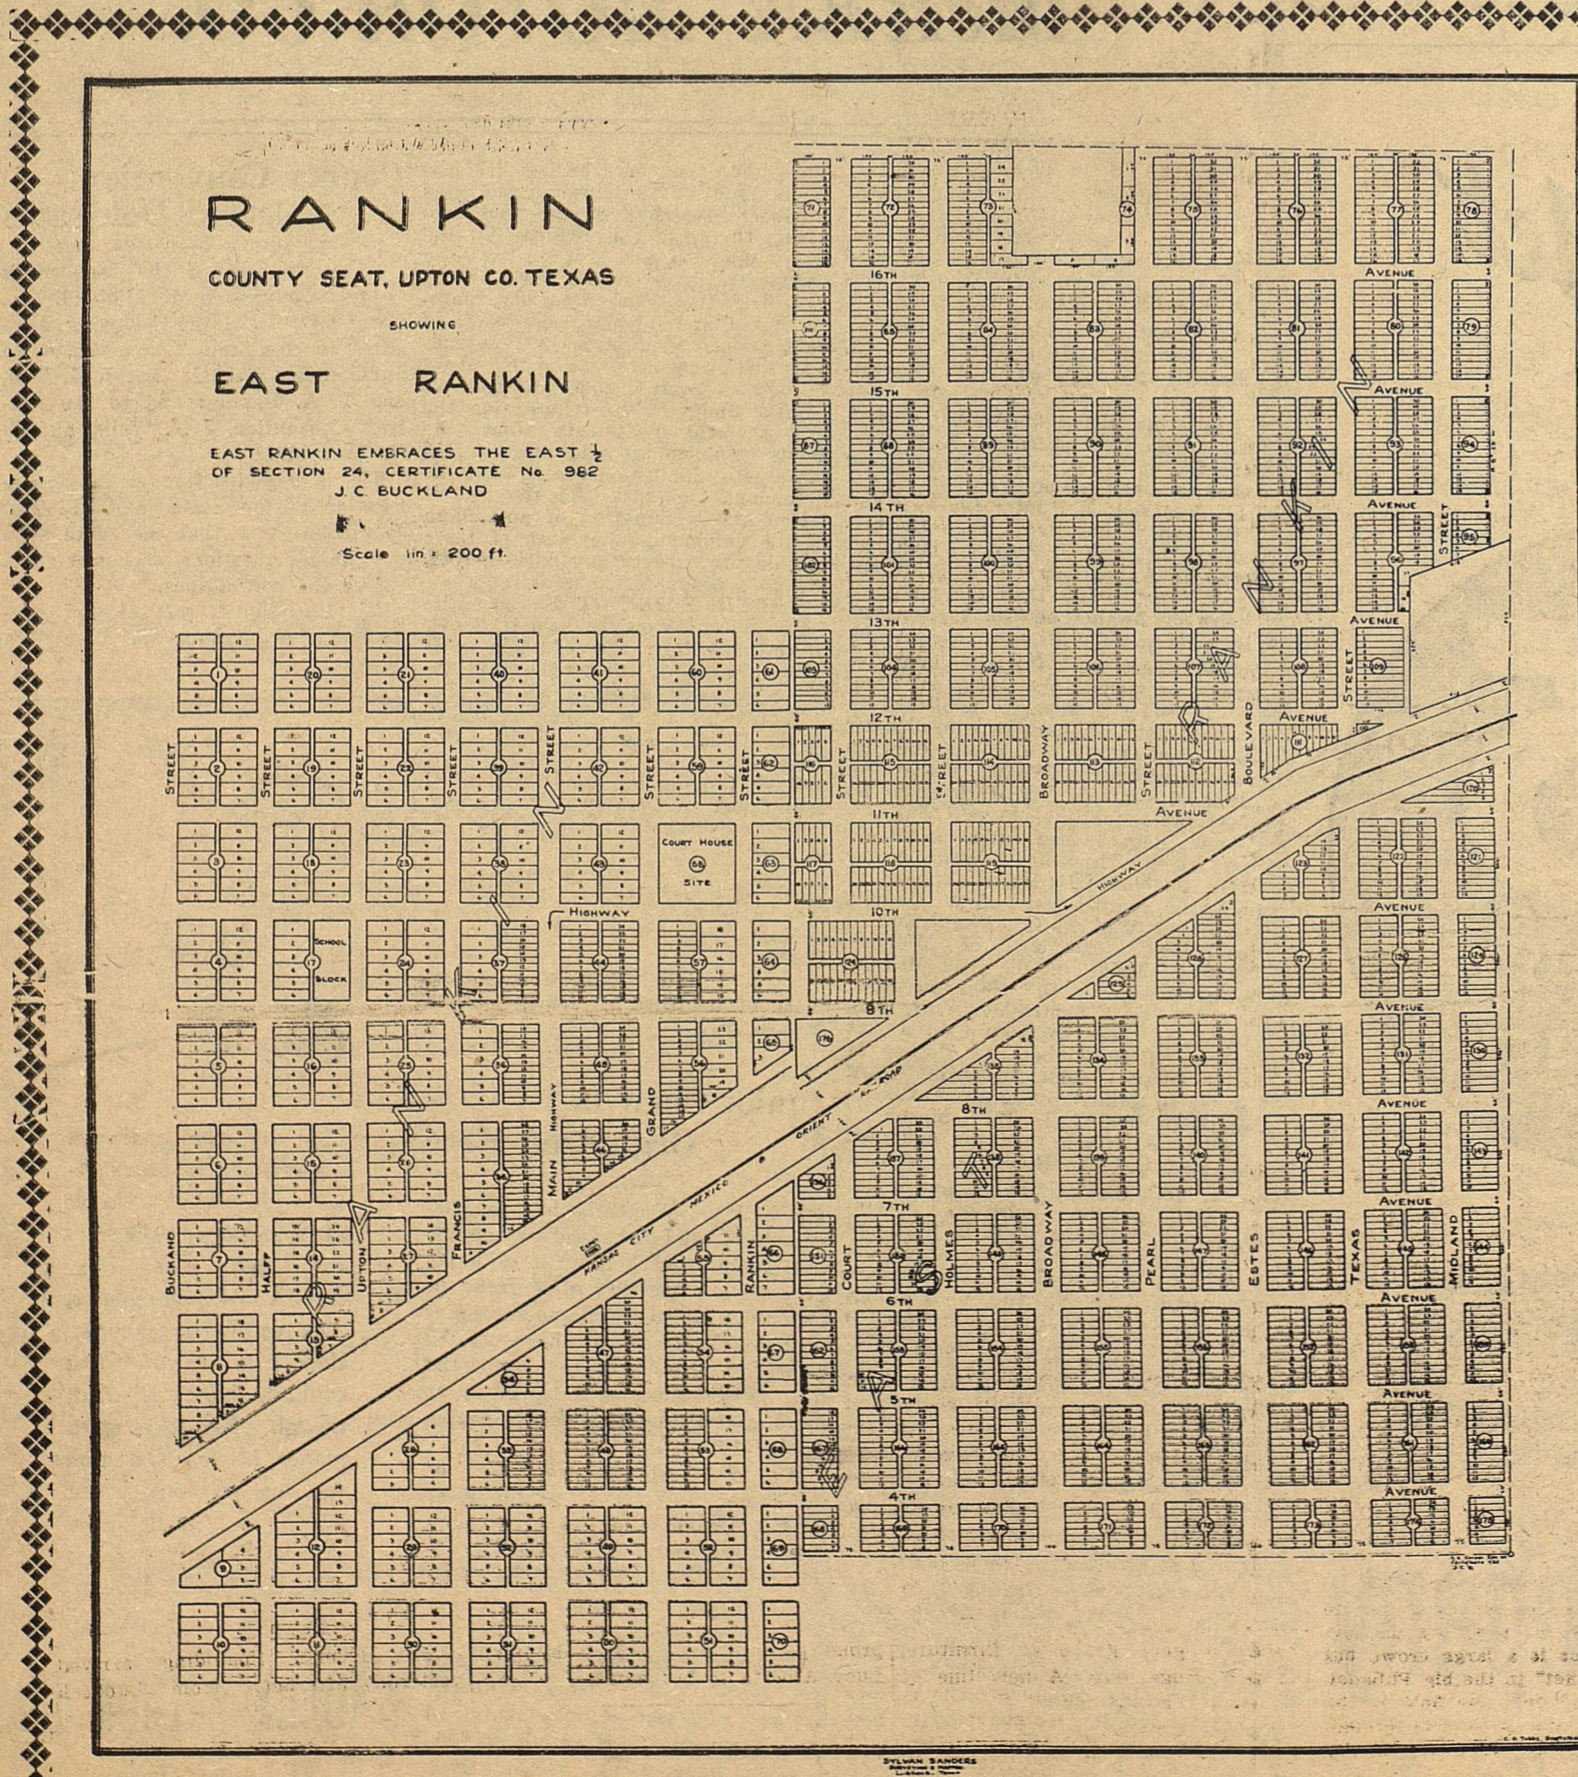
RANKIN

COUNTY SEAT, UPTON CO. TEXAS

SHOWING

EAST RANKIN

EAST RANKIN EMBRACES THE EAST $\frac{1}{2}$ OF SECTION 24, CERTIFICATE No. 982 J. C. BUCKLAND

Scale 1in = 200 ft.

16TH AVENUE

15TH AVENUE

14TH AVENUE

13TH AVENUE

12TH AVENUE

11TH AVENUE

10TH

9TH

8TH

7TH

6TH

5TH

4TH

AVENUE

AVENUE

AVENUE

AVENUE

AVENUE

AVENUE

STREET

STREET

STREET

STREET

STREET

STREET

STREET

STREET

STREET

STREET

STREET

BROADWAY

BOULEVARD

HIGHWAY

HIGHWAY

COURT HOUSE 68 SITE

SCHOOL BLOCK

MAIN HIGHWAY

GRAND

KANSAS CITY MEXICO & ORIENT RY. ROAD

BUCKAND

HALFF

UPTON

FRANCIS

RANKIN

COURT

HOLMES

BROADWAY

PEARL

ESTES

TEXAS

MIDLAND

SYLVAN SANDERS